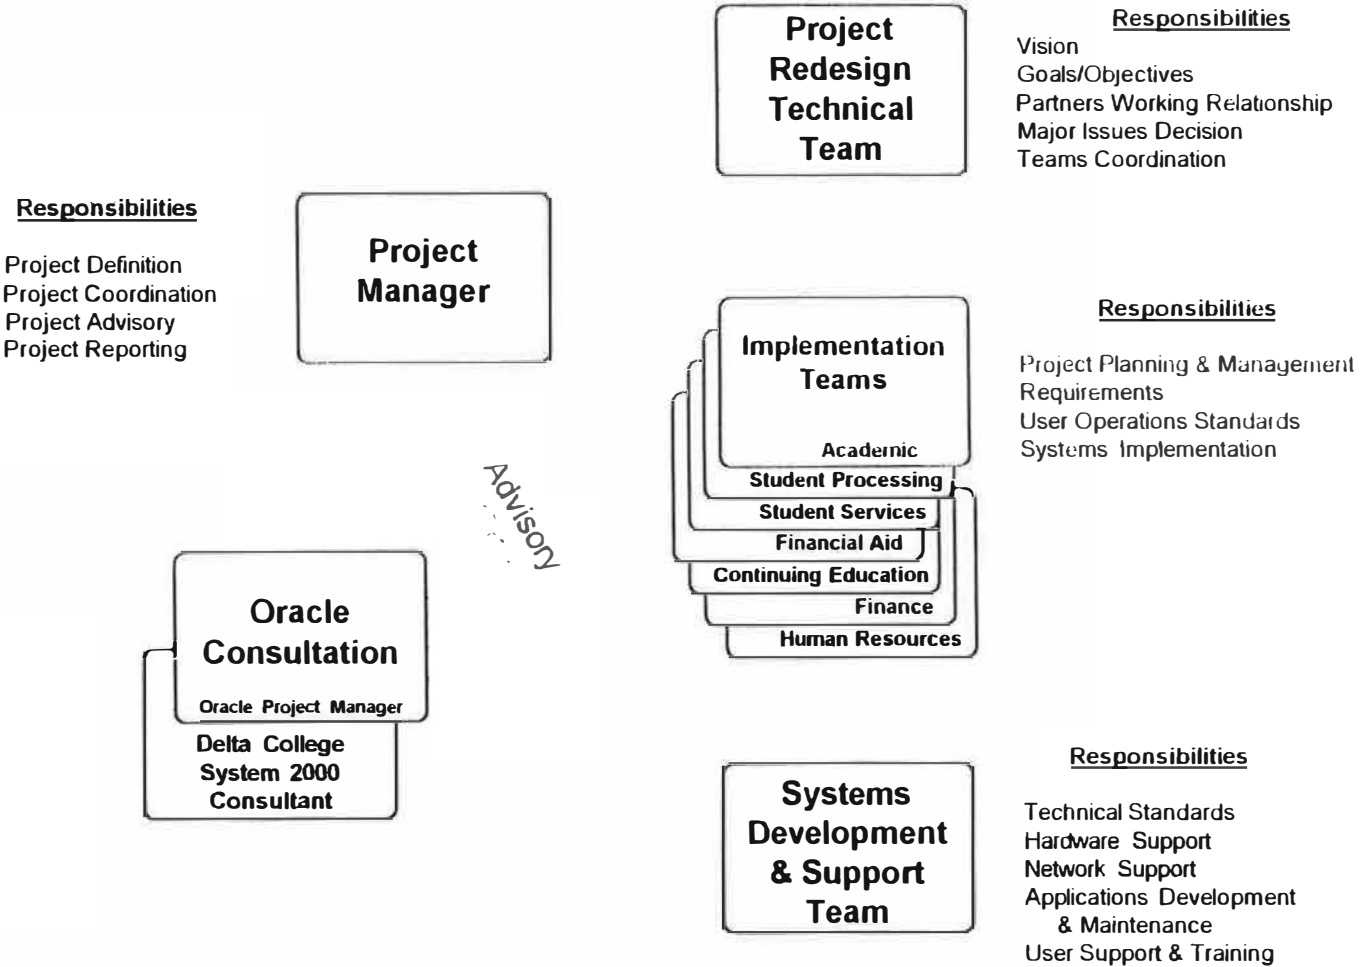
Project Redesign Technical Team

Responsibilities

Vision
Goals/Objectives
Partners Working Relationship
Major Issues Decision
Teams Coordination

Responsibilities

Project Definition
Project Coordination
Project Advisory
Project Reporting

Project Manager

Implementation Teams

Academic
Student Processing
Student Services
Financial Aid
Continuing Education
Finance
Human Resources

Responsibilities

Project Planning & Management
Requirements
User Operations Standards
Systems Implementation

Advisory

Oracle Consultation

Oracle Project Manager

Delta College System 2000 Consultant

Systems Development & Support Team

Responsibilities

Technical Standards
Hardware Support
Network Support
Applications Development & Maintenance
User Support & Training